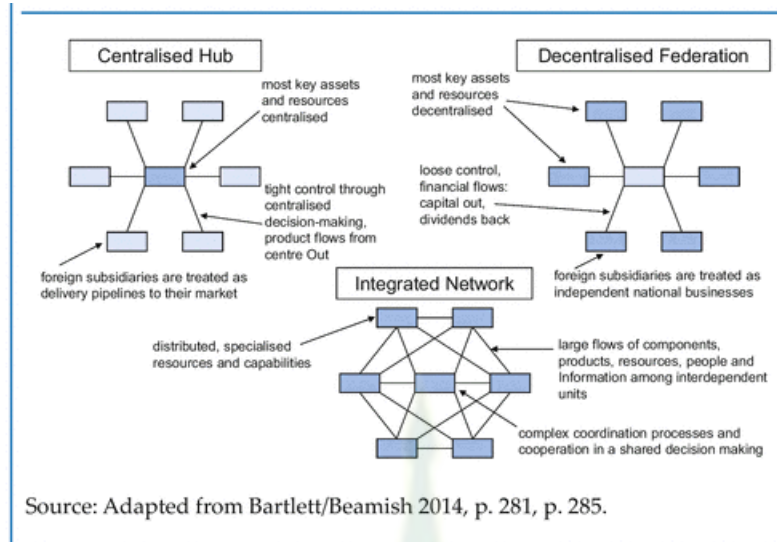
Centralised Hub

most key assets and resources centralised

tight control through centralised decision-making, product flows from centre Out

foreign subsidiaries are treated as delivery pipelines to their market

Decentralised Federation

most key assets and resources decentralised

loose control, financial flows: capital out, dividends back

foreign subsidiaries are treated as independent national businesses

Integrated Network

distributed, specialised resources and capabilities

large flows of components, products, resources, people and Information among interdependent units

complex coordination processes and cooperation in a shared decision making

Source: Adapted from Bartlett/Beamish 2014, p. 281, p. 285.